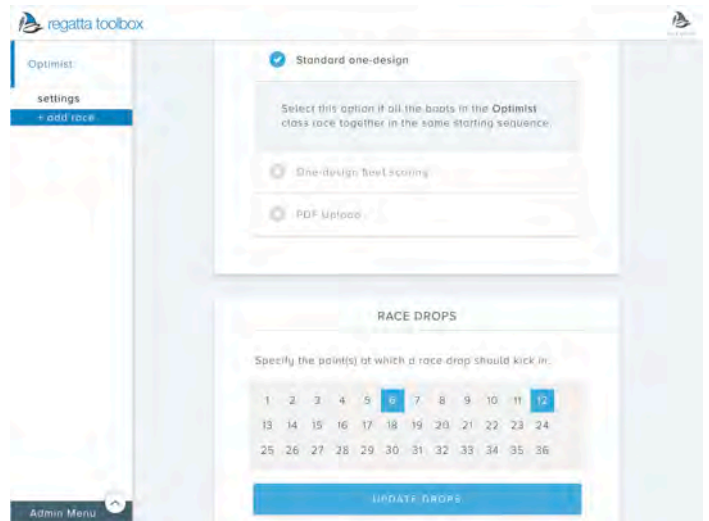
regatta toolbox

Optimist

settings

+ add race

Standard one-design

Select this option if all the boats in the **Optimist** class race together in the same starting sequence.

One-design Boat scoring

PDF Upload

RACE DROPS

Specify the point(s) at which a race drop should kick in.

| 1 | 2 | 3 | 4 | 5 | 6 | 7 | 8 | 9 | 10 | 11 | 12 |
|---|---|---|---|---|---|---|---|---|---|---|---|
| 13 | 14 | 15 | 16 | 17 | 18 | 19 | 20 | 21 | 22 | 23 | 24 |
| 25 | 26 | 27 | 28 | 29 | 30 | 31 | 32 | 33 | 34 | 35 | 36 |

UPDATE DROPS

Admin Menu